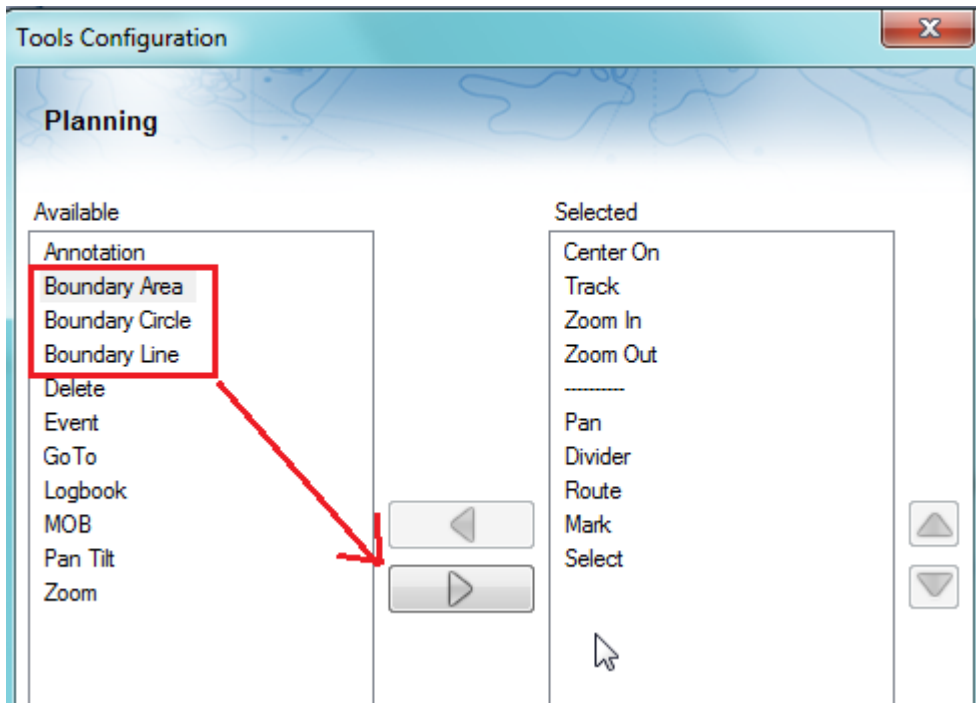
Tools Configuration

X

Planning

Available

Annotation
Boundary Area
Boundary Circle
Boundary Line
Delete
Event
GoTo
Logbook
MOB
Pan Tilt
Zoom

Selected

Center On
Track
Zoom In
Zoom Out
----------
Pan
Divider
Route
Mark
Select